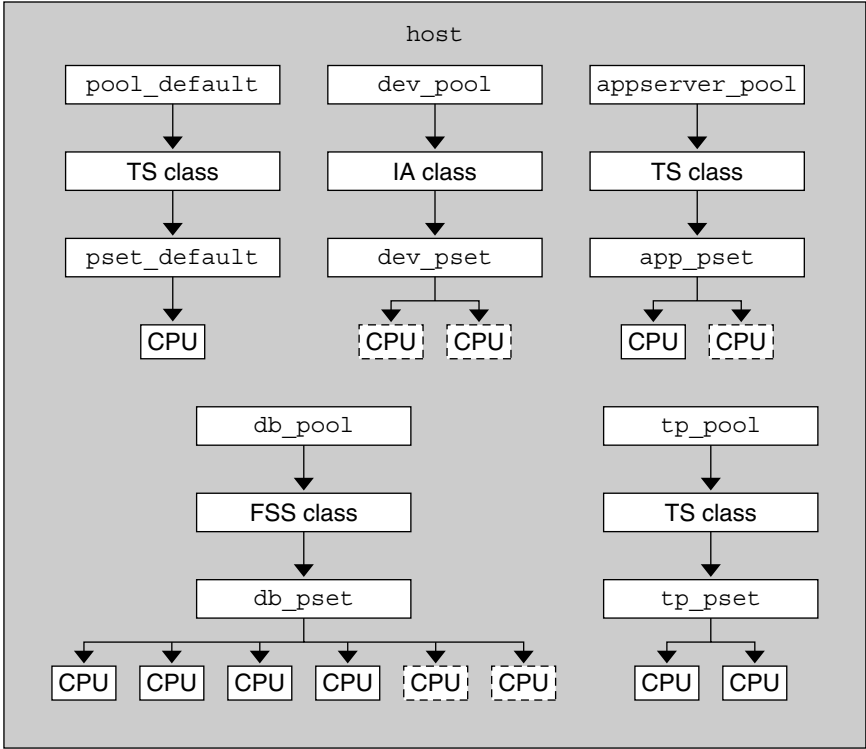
host

pool_default

TS class

pset_default

CPU

dev_pool

IA class

dev_pset

CPU CPU

appserver_pool

TS class

app_pset

CPU CPU

db_pool

FSS class

db_pset

CPU CPU CPU CPU CPU CPU

tp_pool

TS class

tp_pset

CPU CPU